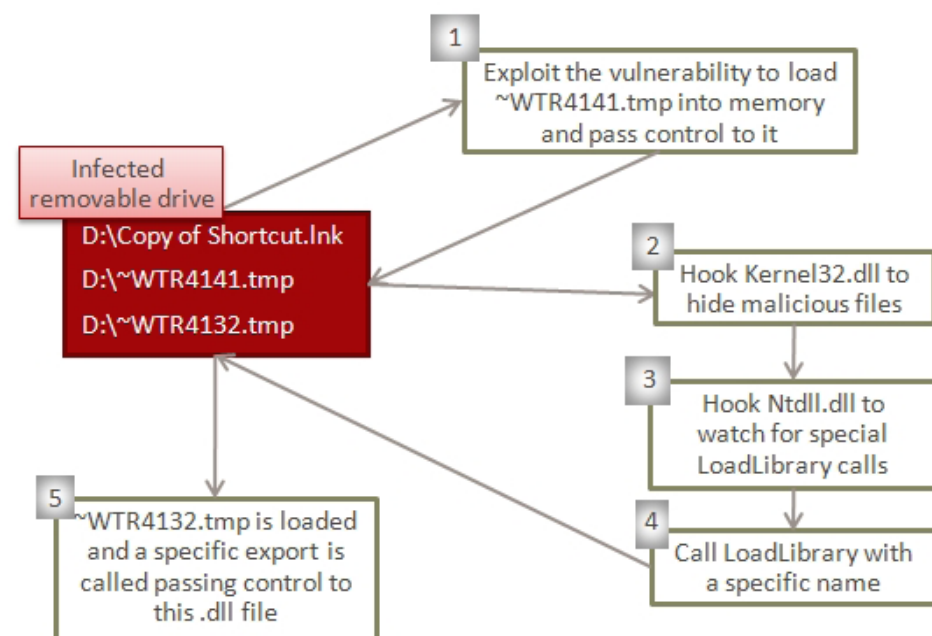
1
Exploit the vulnerability to load ~WTR4141.tmp into memory and pass control to it

Infected removable drive

D:\Copy of Shortcut.lnk
D:\~WTR4141.tmp
D:\~WTR4132.tmp

2
Hook Kernel32.dll to hide malicious files

3
Hook Ntdll.dll to watch for special LoadLibrary calls

4
Call LoadLibrary with a specific name

5
~WTR4132.tmp is loaded and a specific export is called passing control to this .dll file